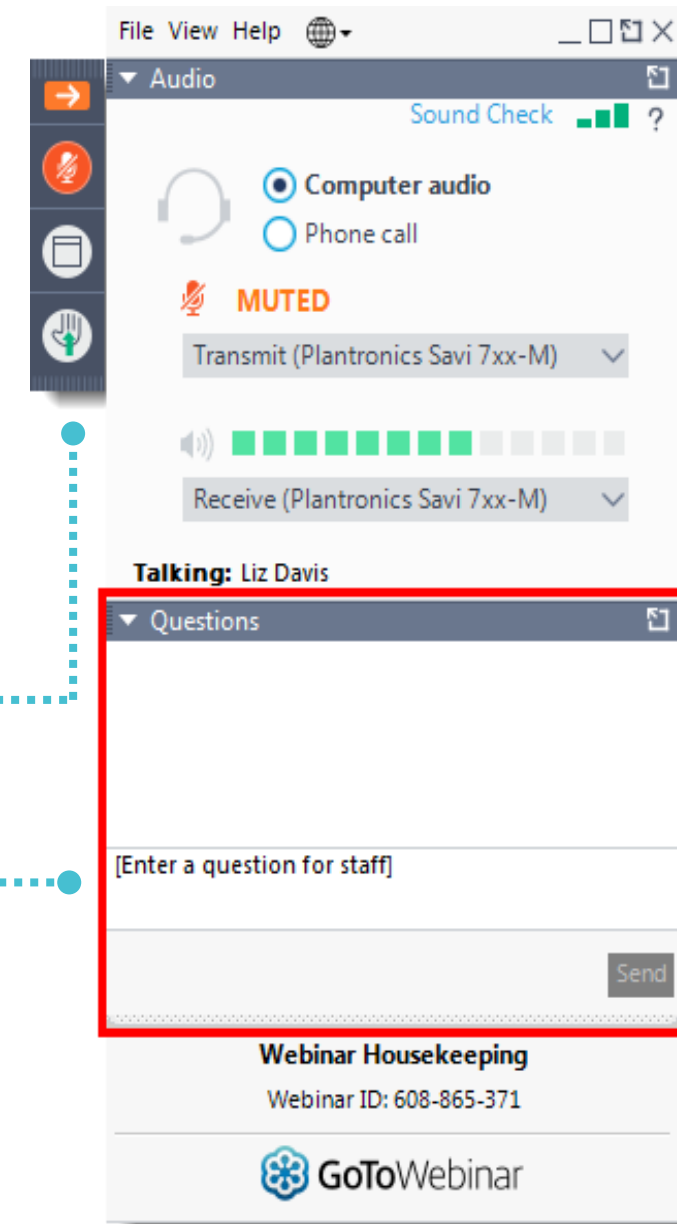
File View Help

Audio

Sound Check ?

Computer audio

Phone call

MUTED

Transmit (Plantronics Savi 7xx-M)

Receive (Plantronics Savi 7xx-M)

Talking: Liz Davis

Questions

[Enter a question for staff]

Send

Webinar Housekeeping

Webinar ID: 608-865-371

GoToWebinar